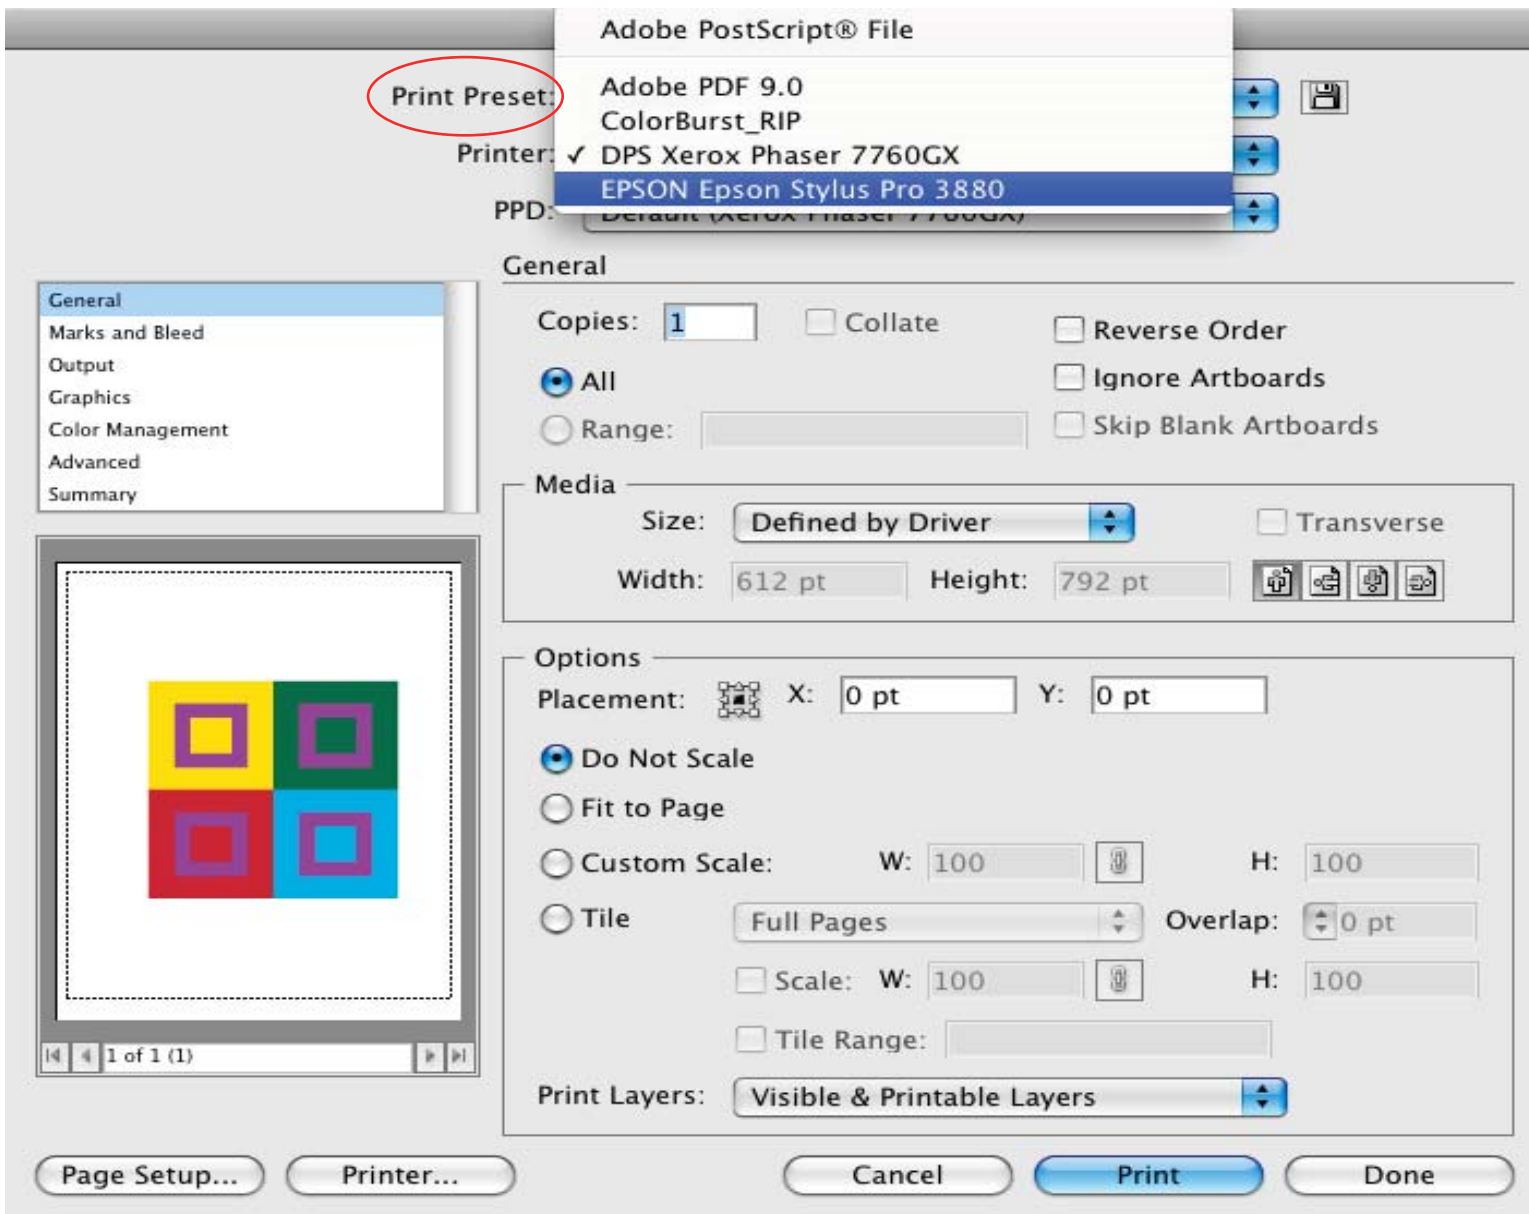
Print Preset:
Printer:
PPD:

Adobe PostScript® File
Adobe PDF 9.0
ColorBurst_RIP
✓ DPS Xerox Phaser 7760GX
EPSON Epson Stylus Pro 3880
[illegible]

General
Marks and Bleed
Output
Graphics
Color Management
Advanced
Summary

1 of 1 (1)

General

Copies: 1

Collate

Reverse Order

All

Ignore Artboards

Range:

Skip Blank Artboards

Media

Size: Defined by Driver

Transverse

Width: 612 pt

Height: 792 pt

Options

Placement:

X: 0 pt

Y: 0 pt

Do Not Scale

Fit to Page

Custom Scale:

W: 100

H: 100

Tile

Full Pages

Overlap: 0 pt

Scale:

W: 100

H: 100

Tile Range:

Print Layers: Visible & Printable Layers

Page Setup...

Printer...

Cancel

Print

Done